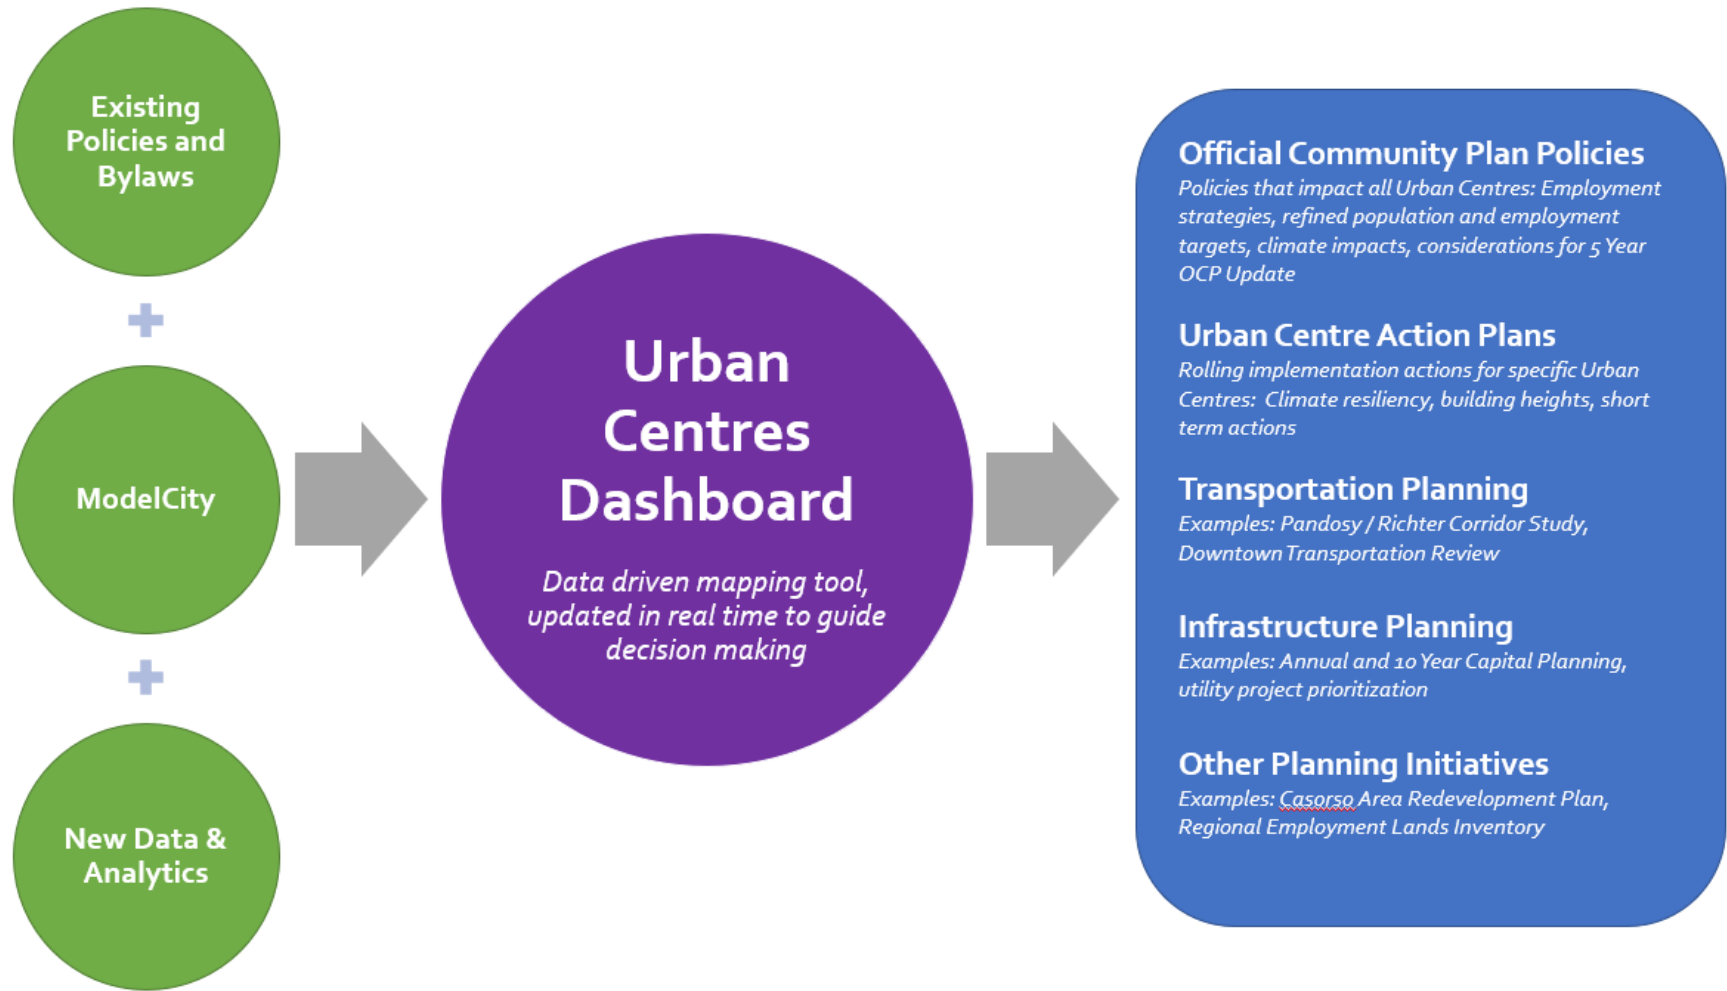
Existing Policies and Bylaws

+

ModelCity

+

New Data & Analytics

Urban Centres Dashboard

Data driven mapping tool, updated in real time to guide decision making

Official Community Plan Policies
Policies that impact all Urban Centres: Employment strategies, refined population and employment targets, climate impacts, considerations for 5 Year OCP Update

Urban Centre Action Plans
Rolling implementation actions for specific Urban Centres: Climate resiliency, building heights, short term actions

Transportation Planning
Examples: Pandosy / Richter Corridor Study, Downtown Transportation Review

Infrastructure Planning
Examples: Annual and 10 Year Capital Planning, utility project prioritization

Other Planning Initiatives
Examples: Casorso Area Redevelopment Plan, Regional Employment Lands Inventory